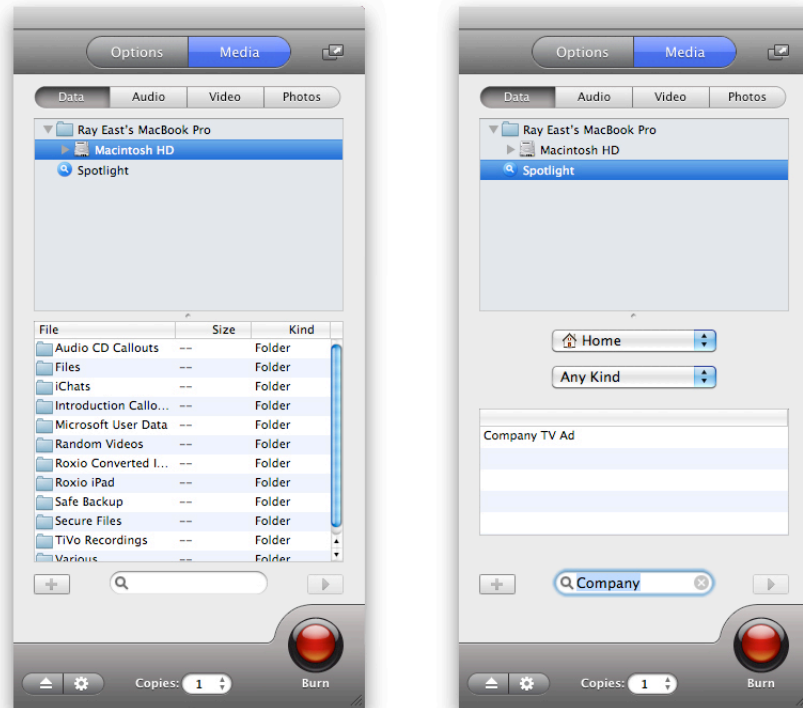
Options Media

Data Audio Video Photos

Ray East's MacBook Pro
Macintosh HD
Spotlight

| File | Size | Kind |
|---|---|---|
| Audio CD Callouts | -- | Folder |
| Files | -- | Folder |
| iChats | -- | Folder |
| Introduction Callo... | -- | Folder |
| Microsoft User Data | -- | Folder |
| Random Videos | -- | Folder |
| Roxio Converted I... | -- | Folder |
| Roxio iPad | -- | Folder |
| Safe Backup | -- | Folder |
| Secure Files | -- | Folder |
| TiVo Recordings | -- | Folder |
| Various | -- | Folder |

Copies: 1
Burn

Options Media

Data Audio Video Photos

Ray East's MacBook Pro
Macintosh HD
Spotlight

Home

Any Kind

Company TV Ad

Company

Copies: 1
Burn